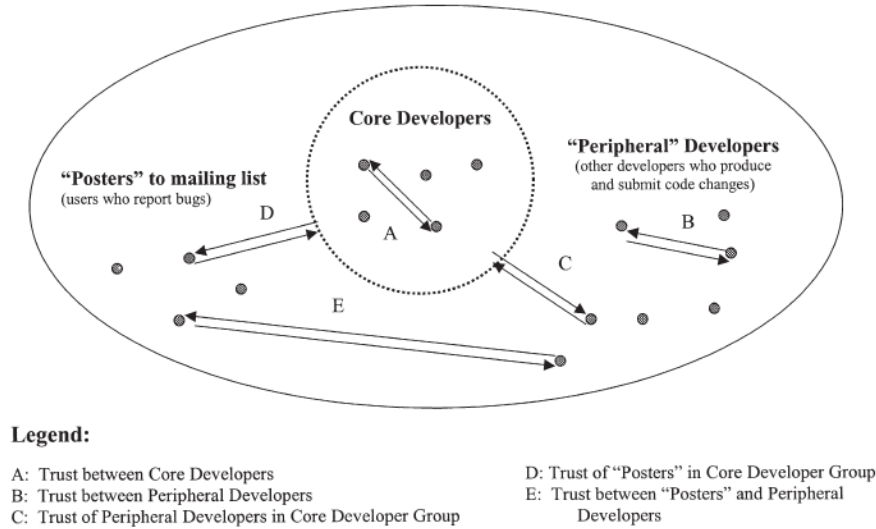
Core Developers

"Peripheral" Developers
(other developers who produce and submit code changes)

"Posters" to mailing list
(users who report bugs)

D

A

B

C

E

Legend:

A: Trust between Core Developers
B: Trust between Peripheral Developers
C: Trust of Peripheral Developers in Core Developer Group

D: Trust of "Posters" in Core Developer Group
E: Trust between "Posters" and Peripheral Developers